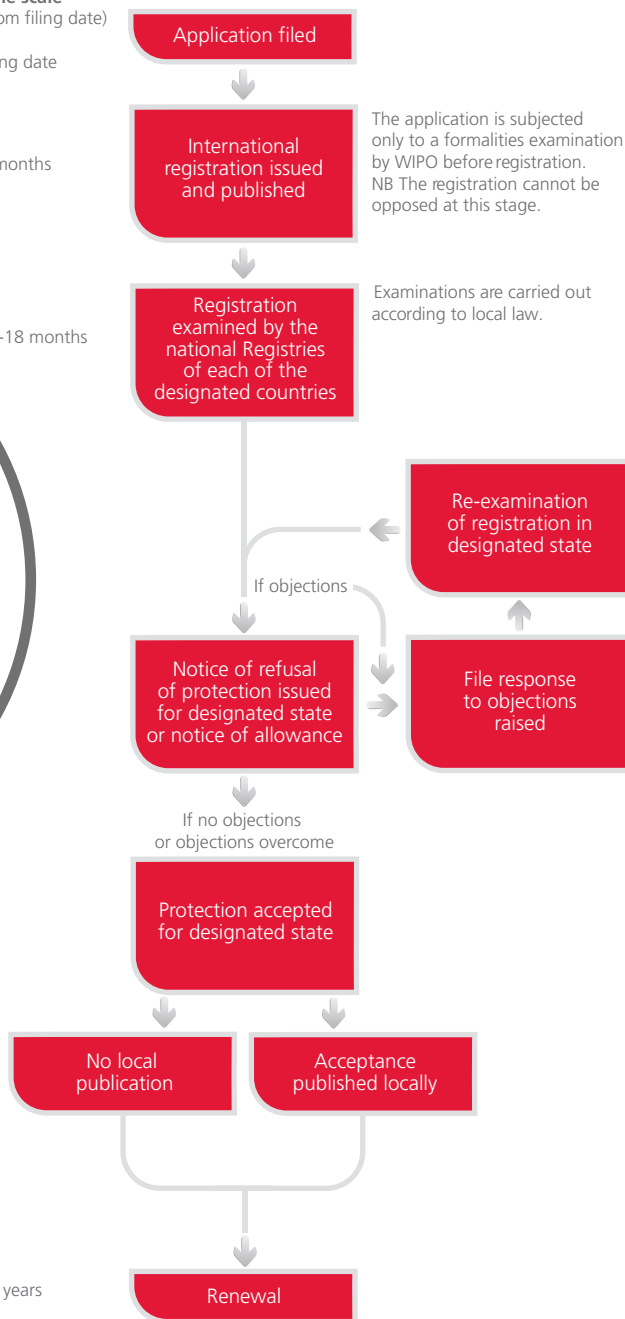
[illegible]e scale
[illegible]om filing date)

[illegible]ng date

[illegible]months

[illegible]-18 months

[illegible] years

Application filed

International registration issued and published

The application is subjected only to a formalities examination by WIPO before registration. NB The registration cannot be opposed at this stage.

Registration examined by the national Registries of each of the designated countries

Examinations are carried out according to local law.

Re-examination of registration in designated state

If objections

Notice of refusal of protection issued for designated state or notice of allowance

File response to objections raised

If no objections or objections overcome

Protection accepted for designated state

No local publication

Acceptance published locally

Renewal